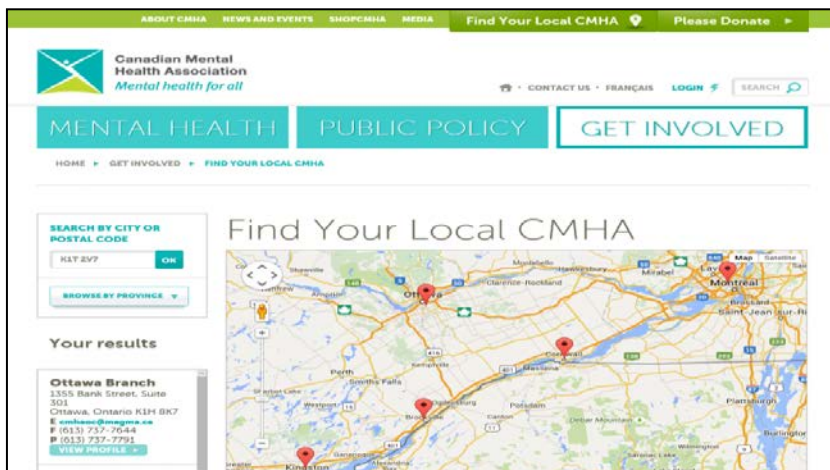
ABOUT CMHA NEWS AND EVENTS SHOPCMHA MEDIA Find Your Local CMHA Please Donate ►

Canadian Mental Health Association
Mental health for all

CONTACT US · FRANÇAIS LOGIN SEARCH

MENTAL HEALTH PUBLIC POLICY GET INVOLVED

HOME ► GET INVOLVED ► FIND YOUR LOCAL CMHA

SEARCH BY CITY OR POSTAL CODE
K1T 2V7 OK

BROWSE BY PROVINCE ▼

Your results

Ottawa Branch
1355 Bank Street, Suite 301
Ottawa, Ontario K1H 8K7
E cmhaoc@magma.ca
F (613) 737-7644
P (613) 737-7791
VIEW PROFILE ►

Find Your Local CMHA

Map Satellite
Ottawa
Clarence-Rockland
Hawkesbury
Mirabel
Montréal
Brossard
Saint-Jean-sur-Ri
Cornwall
Massena
Perth
Smiths Falls
Kemptville
Brockville
Potsdam
Ogdensburg
Canton
Westport
Kingston
Plattsburgh
Burlington
Arnprior
Renfrew
Shawville
Montebello
Malone
Sharbot Lake
Gananoque
Dexter Mountain
Wilmington